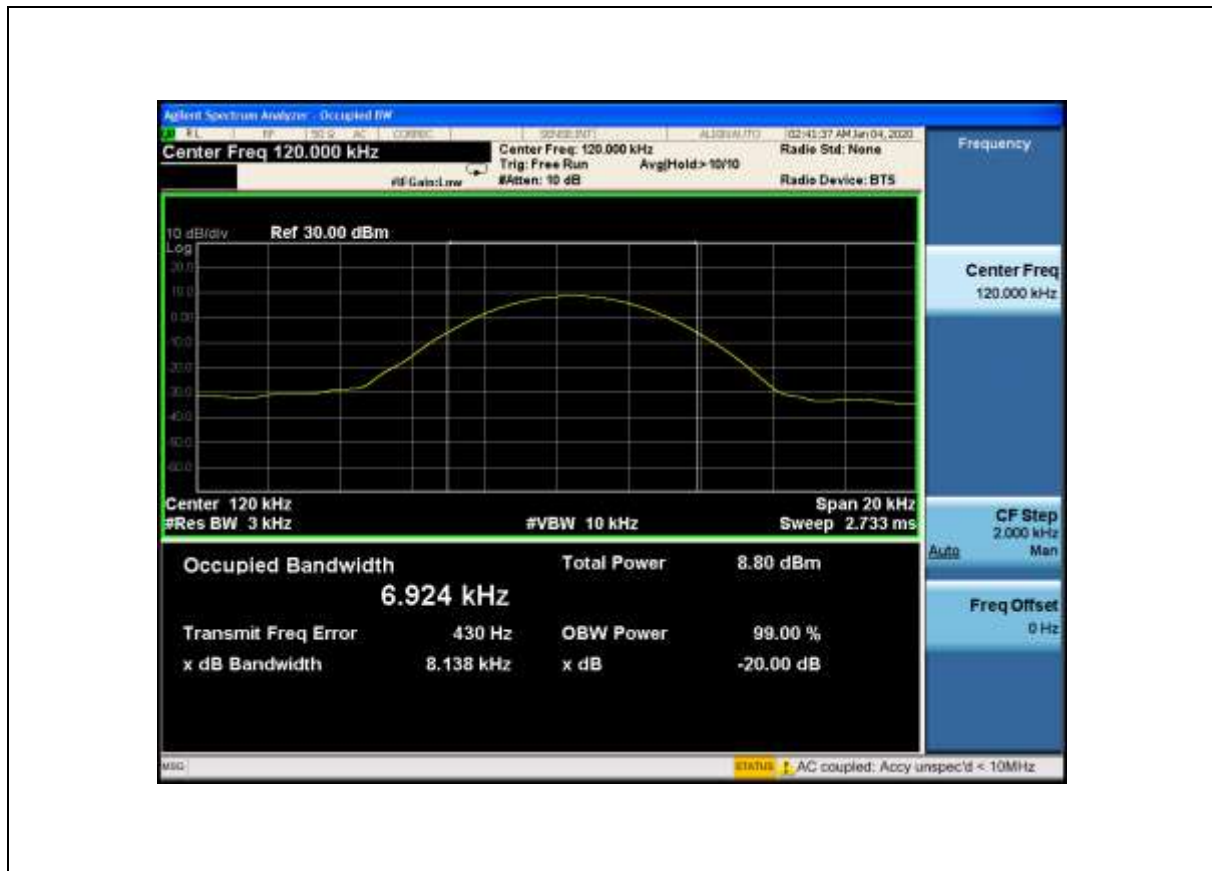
Agilent Spectrum Analyzer - Occupied BW

RL | RF | 50 Ω AC | CORREC | SENSE:INT | ALIGN AUTO | 02:41:37 AM Jan 04, 2020

Center Freq 120.000 kHz

Center Freq: 120.000 kHz
Trig: Free Run
Avg|Hold:> 10/10
#IFGain:Low
#Atten: 10 dB

Radio Std: None
Radio Device: BTS

Frequency

10 dB/div
Log
Ref 30.00 dBm

20.0
10.0
0.00
-10.0
-20.0
-30.0
-40.0
-50.0
-60.0

Center 120 kHz
#Res BW 3 kHz
#VBW 10 kHz
Span 20 kHz
Sweep 2.733 ms

Center Freq
120.000 kHz

CF Step
2.000 kHz
Auto Man

Freq Offset
0 Hz

Occupied Bandwidth
6.924 kHz

Total Power 8.80 dBm

Transmit Freq Error 430 Hz
OBW Power 99.00 %

x dB Bandwidth 8.138 kHz
x dB -20.00 dB

MSG
STATUS AC coupled: Accy unspec'd < 10MHz